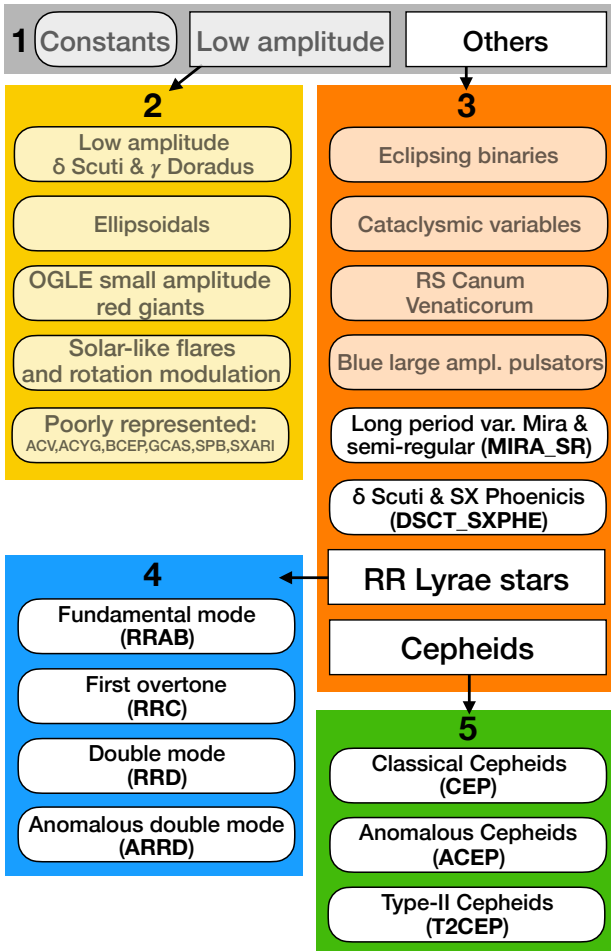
1 Constants Low amplitude Others

2

Low amplitude $\delta$ Scuti & $\gamma$ Doradus

Ellipsoidals

OGLE small amplitude red giants

Solar-like flares and rotation modulation

Poorly represented: ACV,ACYG,BCEP,GCAS,SPB,SXARI

3

Eclipsing binaries

Cataclysmic variables

RS Canum Venaticorum

Blue large ampl. pulsators

Long period var. Mira & semi-regular (MIRA_SR)

$\delta$ Scuti & SX Phoenicis (DSCT_SXPHE)

RR Lyrae stars

Cepheids

4

Fundamental mode (RRAB)

First overtone (RRC)

Double mode (RRD)

Anomalous double mode (ARRD)

5

Classical Cepheids (CEP)

Anomalous Cepheids (ACEP)

Type-II Cepheids (T2CEP)